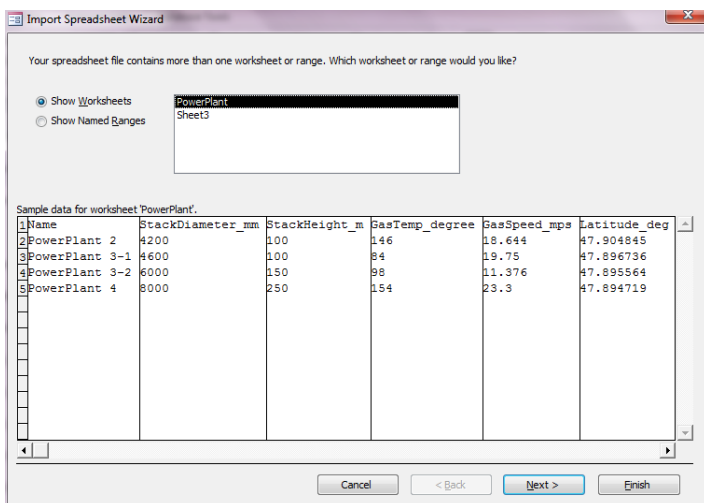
Import Spreadsheet Wizard

Your spreadsheet file contains more than one worksheet or range. Which worksheet or range would you like?

Show Worksheets
Show Named Ranges

PowerPlant
Sheet3

Sample data for worksheet 'PowerPlant'.

| | | | | | | |
|---|---|---|---|---|---|---|
| 1 | Name | StackDiameter_mm | StackHeight_m | GasTemp_degree | GasSpeed_mps | Latitude_deg |
| 2 | PowerPlant 2 | 4200 | 100 | 146 | 18.644 | 47.904845 |
| 3 | PowerPlant 3-1 | 4600 | 100 | 84 | 19.75 | 47.896736 |
| 4 | PowerPlant 3-2 | 6000 | 150 | 98 | 11.376 | 47.895564 |
| 5 | PowerPlant 4 | 8000 | 250 | 154 | 23.3 | 47.894719 |

Cancel
< Back
Next >
Finish